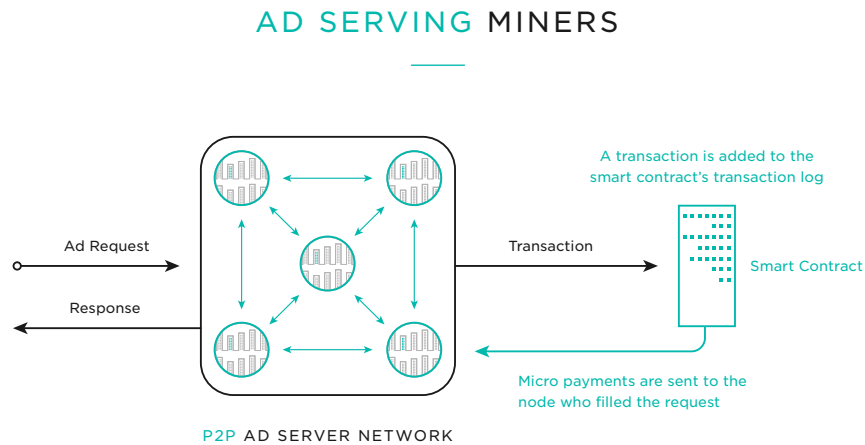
AD SERVING MINERS

A transaction is added to the smart contract's transaction log

Ad Request

Transaction

Smart Contract

Response

Micro payments are sent to the node who filled the request

P2P AD SERVER NETWORK